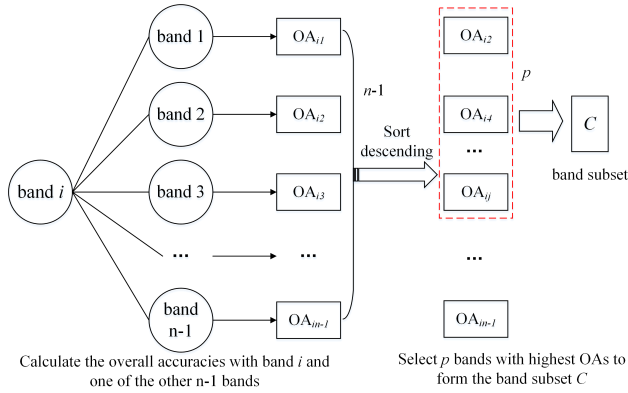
band $i$

band 1

band 2

band 3

…

band n-1

$OA_{i1}$

$OA_{i2}$

$OA_{i3}$

…

$OA_{in-1}$

$n$-1

Sort descending

$OA_{i2}$

$OA_{i4}$

…

$OA_{ij}$

…

$OA_{in-1}$

$p$

$C$

band subset

Calculate the overall accuracies with band $i$ and one of the other n-1 bands

Select $p$ bands with highest OAs to form the band subset $C$